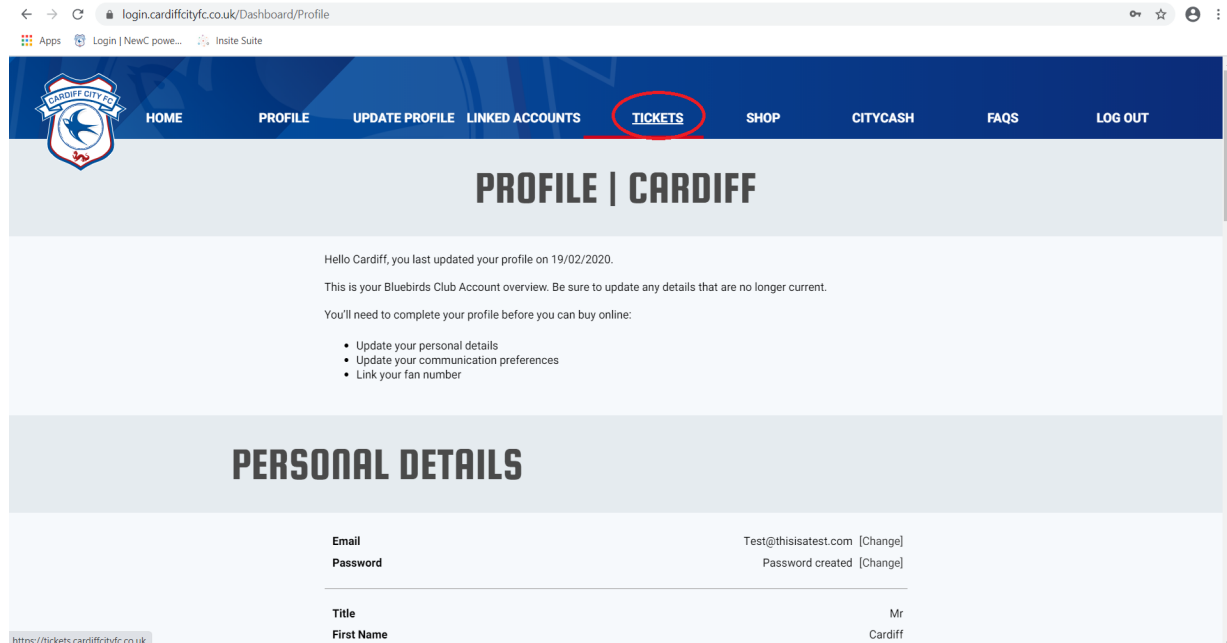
login.cardiffcityfc.co.uk/Dashboard/Profile

Apps Login | NewC powe... Insite Suite

CARDIFF CITY FC

HOME PROFILE UPDATE PROFILE LINKED ACCOUNTS TICKETS SHOP CITYCASH FAQS LOG OUT

PROFILE | CARDIFF

Hello Cardiff, you last updated your profile on 19/02/2020.

This is your Bluebirds Club Account overview. Be sure to update any details that are no longer current.

You'll need to complete your profile before you can buy online:

• Update your personal details
• Update your communication preferences
• Link your fan number

PERSONAL DETAILS

| | |
|---|---|
| Email | Test@thisisatest.com [Change] |
| Password | Password created [Change] |
| Title | Mr |
| First Name | Cardiff |

https://tickets.cardiffcityfc.co.uk